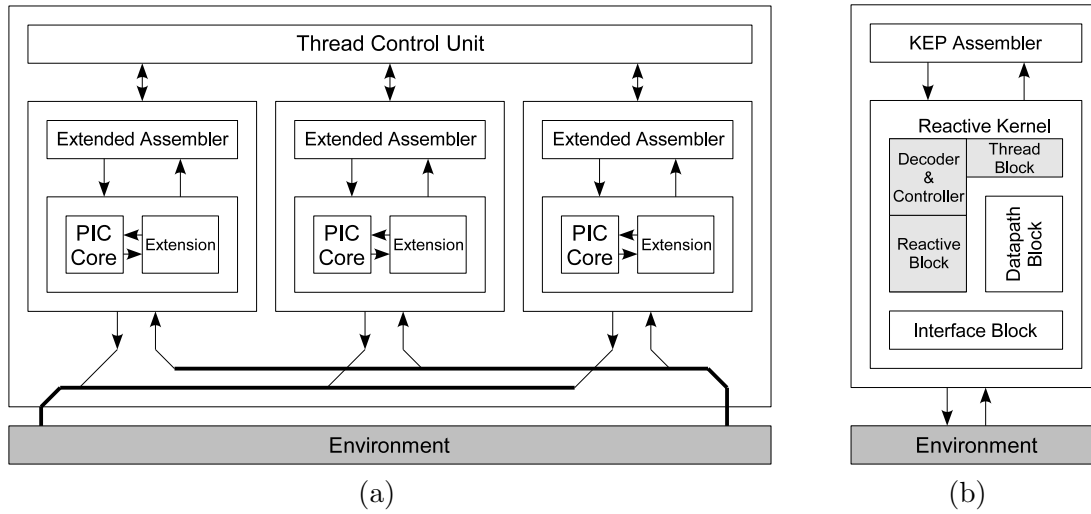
Thread Control Unit

Extended Assembler

PIC Core

Extension

Extended Assembler

PIC Core

Extension

Extended Assembler

PIC Core

Extension

Environment

(a)

KEP Assembler

Reactive Kernel

Decoder & Controller

Thread Block

Reactive Block

Datapath Block

Interface Block

Environment

(b)